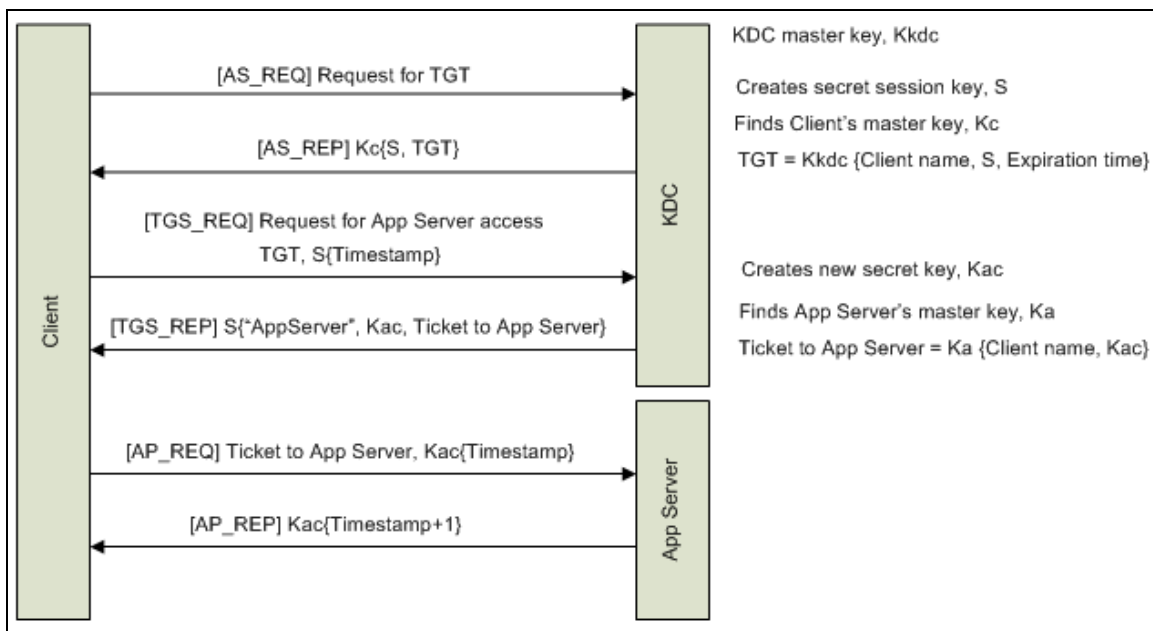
Client

[AS_REQ] Request for TGT

[AS_REP] Kc{S, TGT}

[TGS_REQ] Request for App Server access
TGT, S{Timestamp}

[TGS_REP] S{"AppServer", Kac, Ticket to App Server}

[AP_REQ] Ticket to App Server, Kac{Timestamp}

[AP_REP] Kac{Timestamp+1}

KDC

App Server

KDC master key, Kkdc

Creates secret session key, S

Finds Client's master key, Kc

TGT = Kkdc {Client name, S, Expiration time}

Creates new secret key, Kac

Finds App Server's master key, Ka

Ticket to App Server = Ka {Client name, Kac}